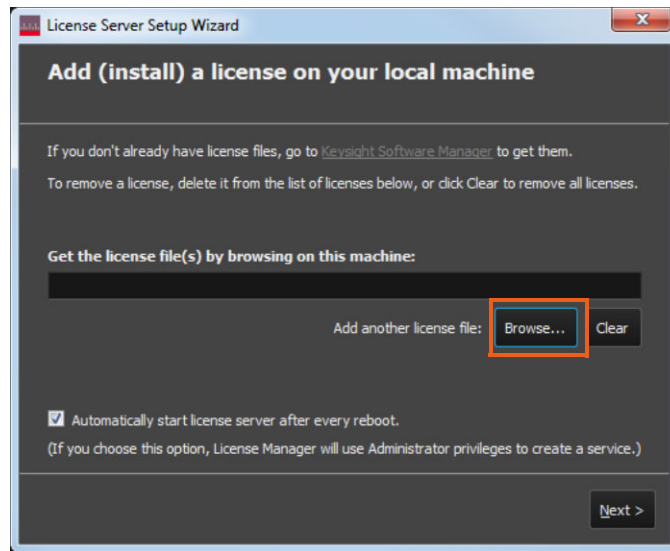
License Server Setup Wizard

Add (install) a license on your local machine

If you don't already have license files, go to Keysight Software Manager to get them.

To remove a license, delete it from the list of licenses below, or click Clear to remove all licenses.

Get the license file(s) by browsing on this machine:

Add another license file: Browse... Clear

☑ Automatically start license server after every reboot.

(If you choose this option, License Manager will use Administrator privileges to create a service.)

Next >